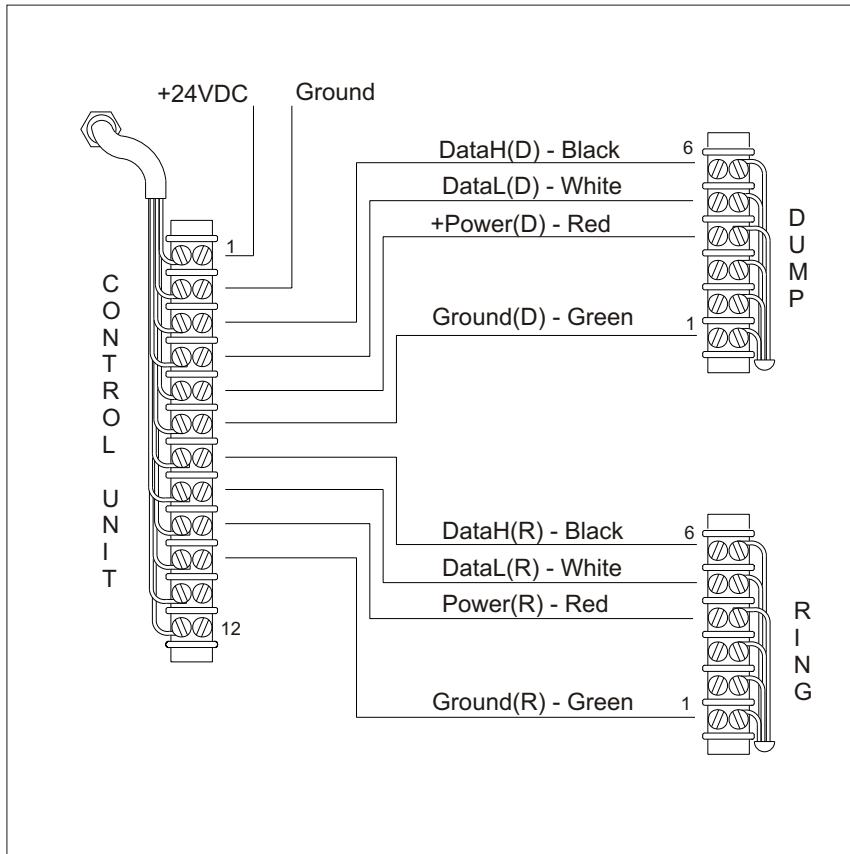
+24VDC

Ground

CONTROL UNIT

1

12

DataH(D) - Black

DataL(D) - White

+Power(D) - Red

Ground(D) - Green

6

1

DUMP

DataH(R) - Black

DataL(R) - White

Power(R) - Red

Ground(R) - Green

6

1

RING